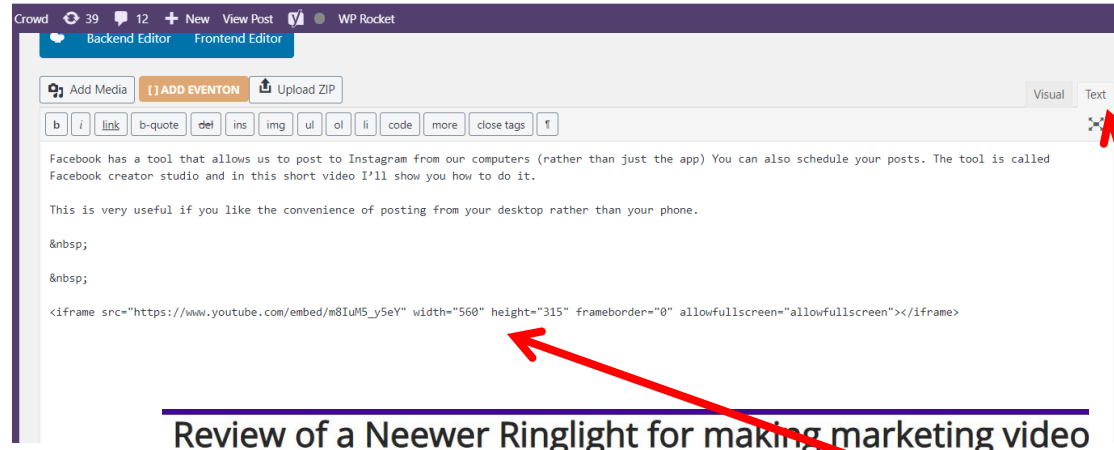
Crowd 39 12 + New View Post WP Rocket

Backend Editor Frontend Editor

Add Media [ ] ADD EVENTON Upload ZIP

Visual Text

b i link b-quote del ins img ul ol li code more close tags ¶

Facebook has a tool that allows us to post to Instagram from our computers (rather than just the app) You can also schedule your posts. The tool is called Facebook creator studio and in this short video I'll show you how to do it.

This is very useful if you like the convenience of posting from your desktop rather than your phone.

&nbsp;

&nbsp;

<iframe src="https://www.youtube.com/embed/m8IuM5_y5eY" width="560" height="315" frameborder="0" allowfullscreen="allowfullscreen"></iframe>

Review of a Neewer Ringlight for making marketing video